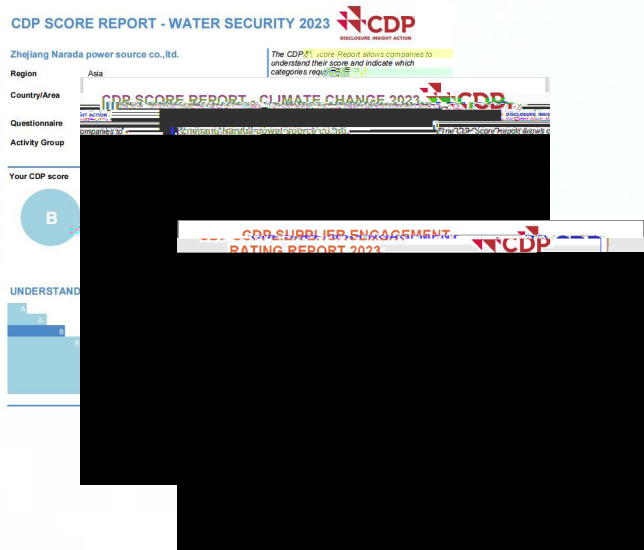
CDP SCORE REPORT - WATER SECURITY 2023

CDP
DISCLOSURE INSIGHT ACTION

Zhejiang Narada power source co.,ltd.

The CDP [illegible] Score Report allows companies to understand their score and indicate which categories req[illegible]

Region
Asia

Country/Area

Questionnaire

Activity Group

Your CDP score

B

UNDERSTAND

A
A-
B

CDP SCORE REPORT - CLIMATE CHANGE 2023

CDP

Zhejiang Narada power source co.,ltd.

The CDP Score Report allows c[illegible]

companies to

CDP SUPPLIER ENGAGEMENT RATING REPORT 2023

CDP